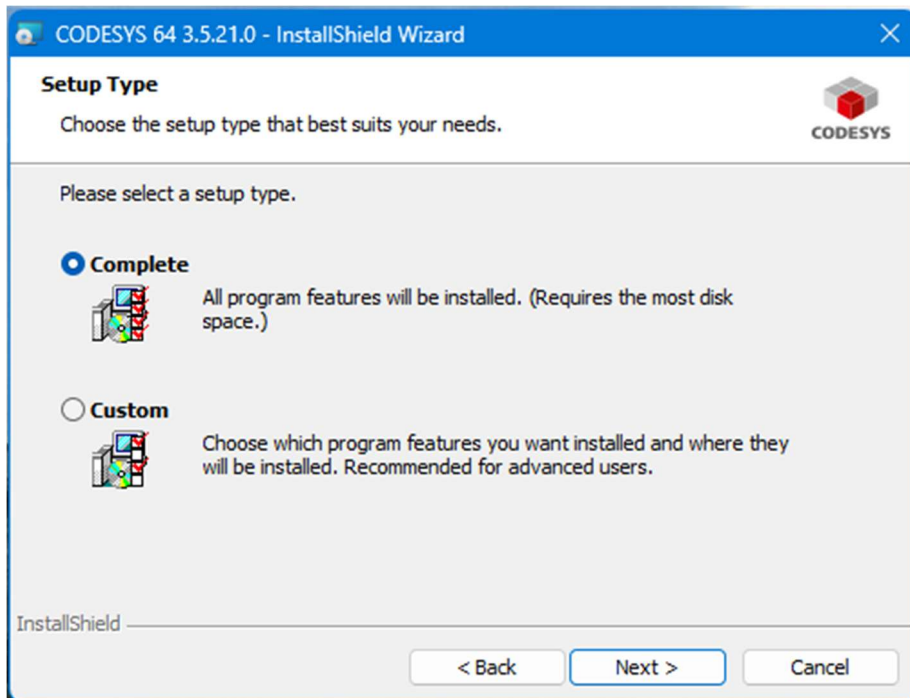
CODESYS 64 3.5.21.0 - InstallShield Wizard

Setup Type

Choose the setup type that best suits your needs.

CODESYS

Please select a setup type.

Complete

All program features will be installed. (Requires the most disk space.)

Custom

Choose which program features you want installed and where they will be installed. Recommended for advanced users.

InstallShield

< Back

Next >

Cancel